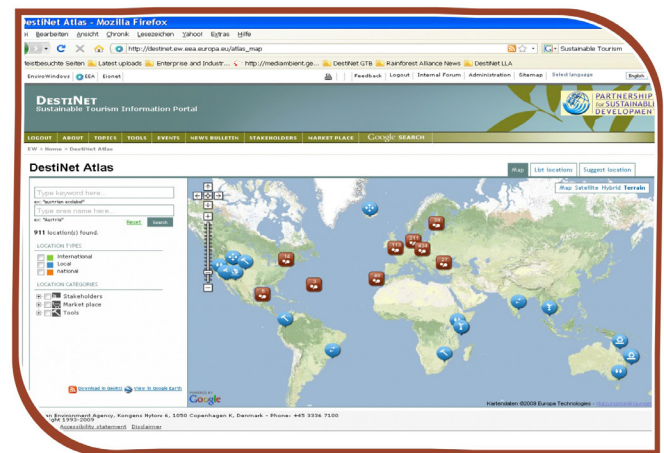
DestiNet Atlas - Mozilla Firefox

Bearbeiten Ansicht Chronik Lesezeichen Yahoo! Extras Hilfe

http://destinet.ew.eea.europa.eu/atlas_map

Sustainable Tourism

eistbesuchte Seiten Latest uploads Enterprise and Industr... http://mediambient.ge... DestiNet GTB Rainforest Alliance News DestiNet LLA

EnviroWindows EEA Eionet

Feedback Logout Internal Forum Administration Sitemap Select language English

DestiNet
Sustainable Tourism Information Portal

PARTNERSHIP for SUSTAINABLE DEVELOPMENT

LOGOUT ABOUT TOPICS TOOLS EVENTS NEWS BULLETIN STAKEHOLDERS MARKET PLACE Google SEARCH

EW » Home » DestiNet Atlas

DestiNet Atlas

Map List location Suggest location

Type keyword here...
ex: "eco-rian ecolabel"
Type area name here...
ex: "Austria"
Reset Search

911 location(s) found.

LOCATION TYPES
International
Local
national

LOCATION CATEGORIES
Stakeholders
Market place
Tools

Map Satellite Hybrid Terrain

74 9 16 113 244 434 27 89 5

Download in GeoRSS View in Google Earth

POWERED BY Google

Kartendaten ©2009 Europa Technologies -

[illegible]an Environment Agency, Kongens Nytorv 6, 1050 Copenhagen K, Denmark - Phone: +45 3336 7100
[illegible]ght 1993-2009
Accessibility statement Disclaimer